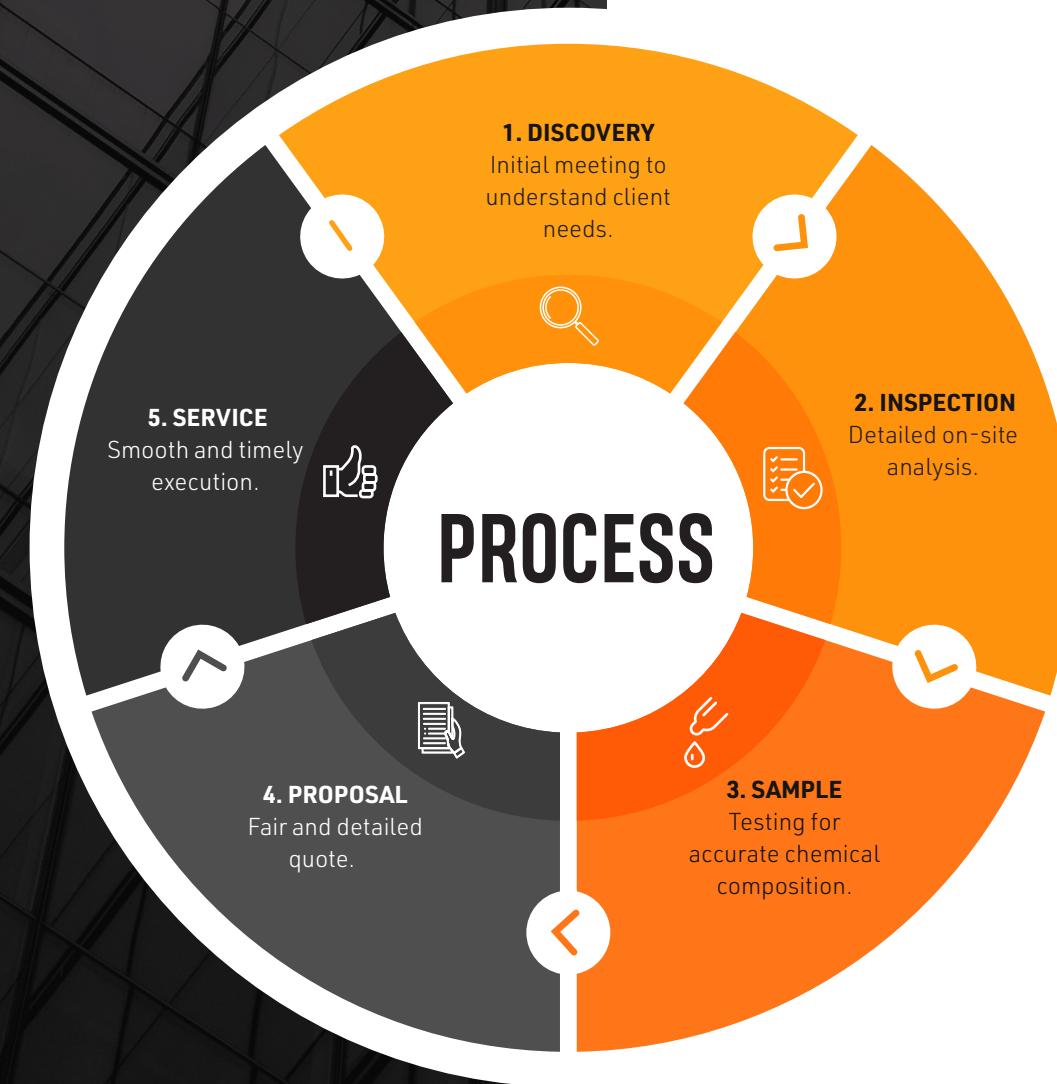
1. DISCOVERY
Initial meeting to understand client needs.

2. INSPECTION
Detailed on-site analysis.

PROCESS

3. SAMPLE
Testing for accurate chemical composition.

4. PROPOSAL
Fair and detailed quote.

5. SERVICE
Smooth and timely execution.